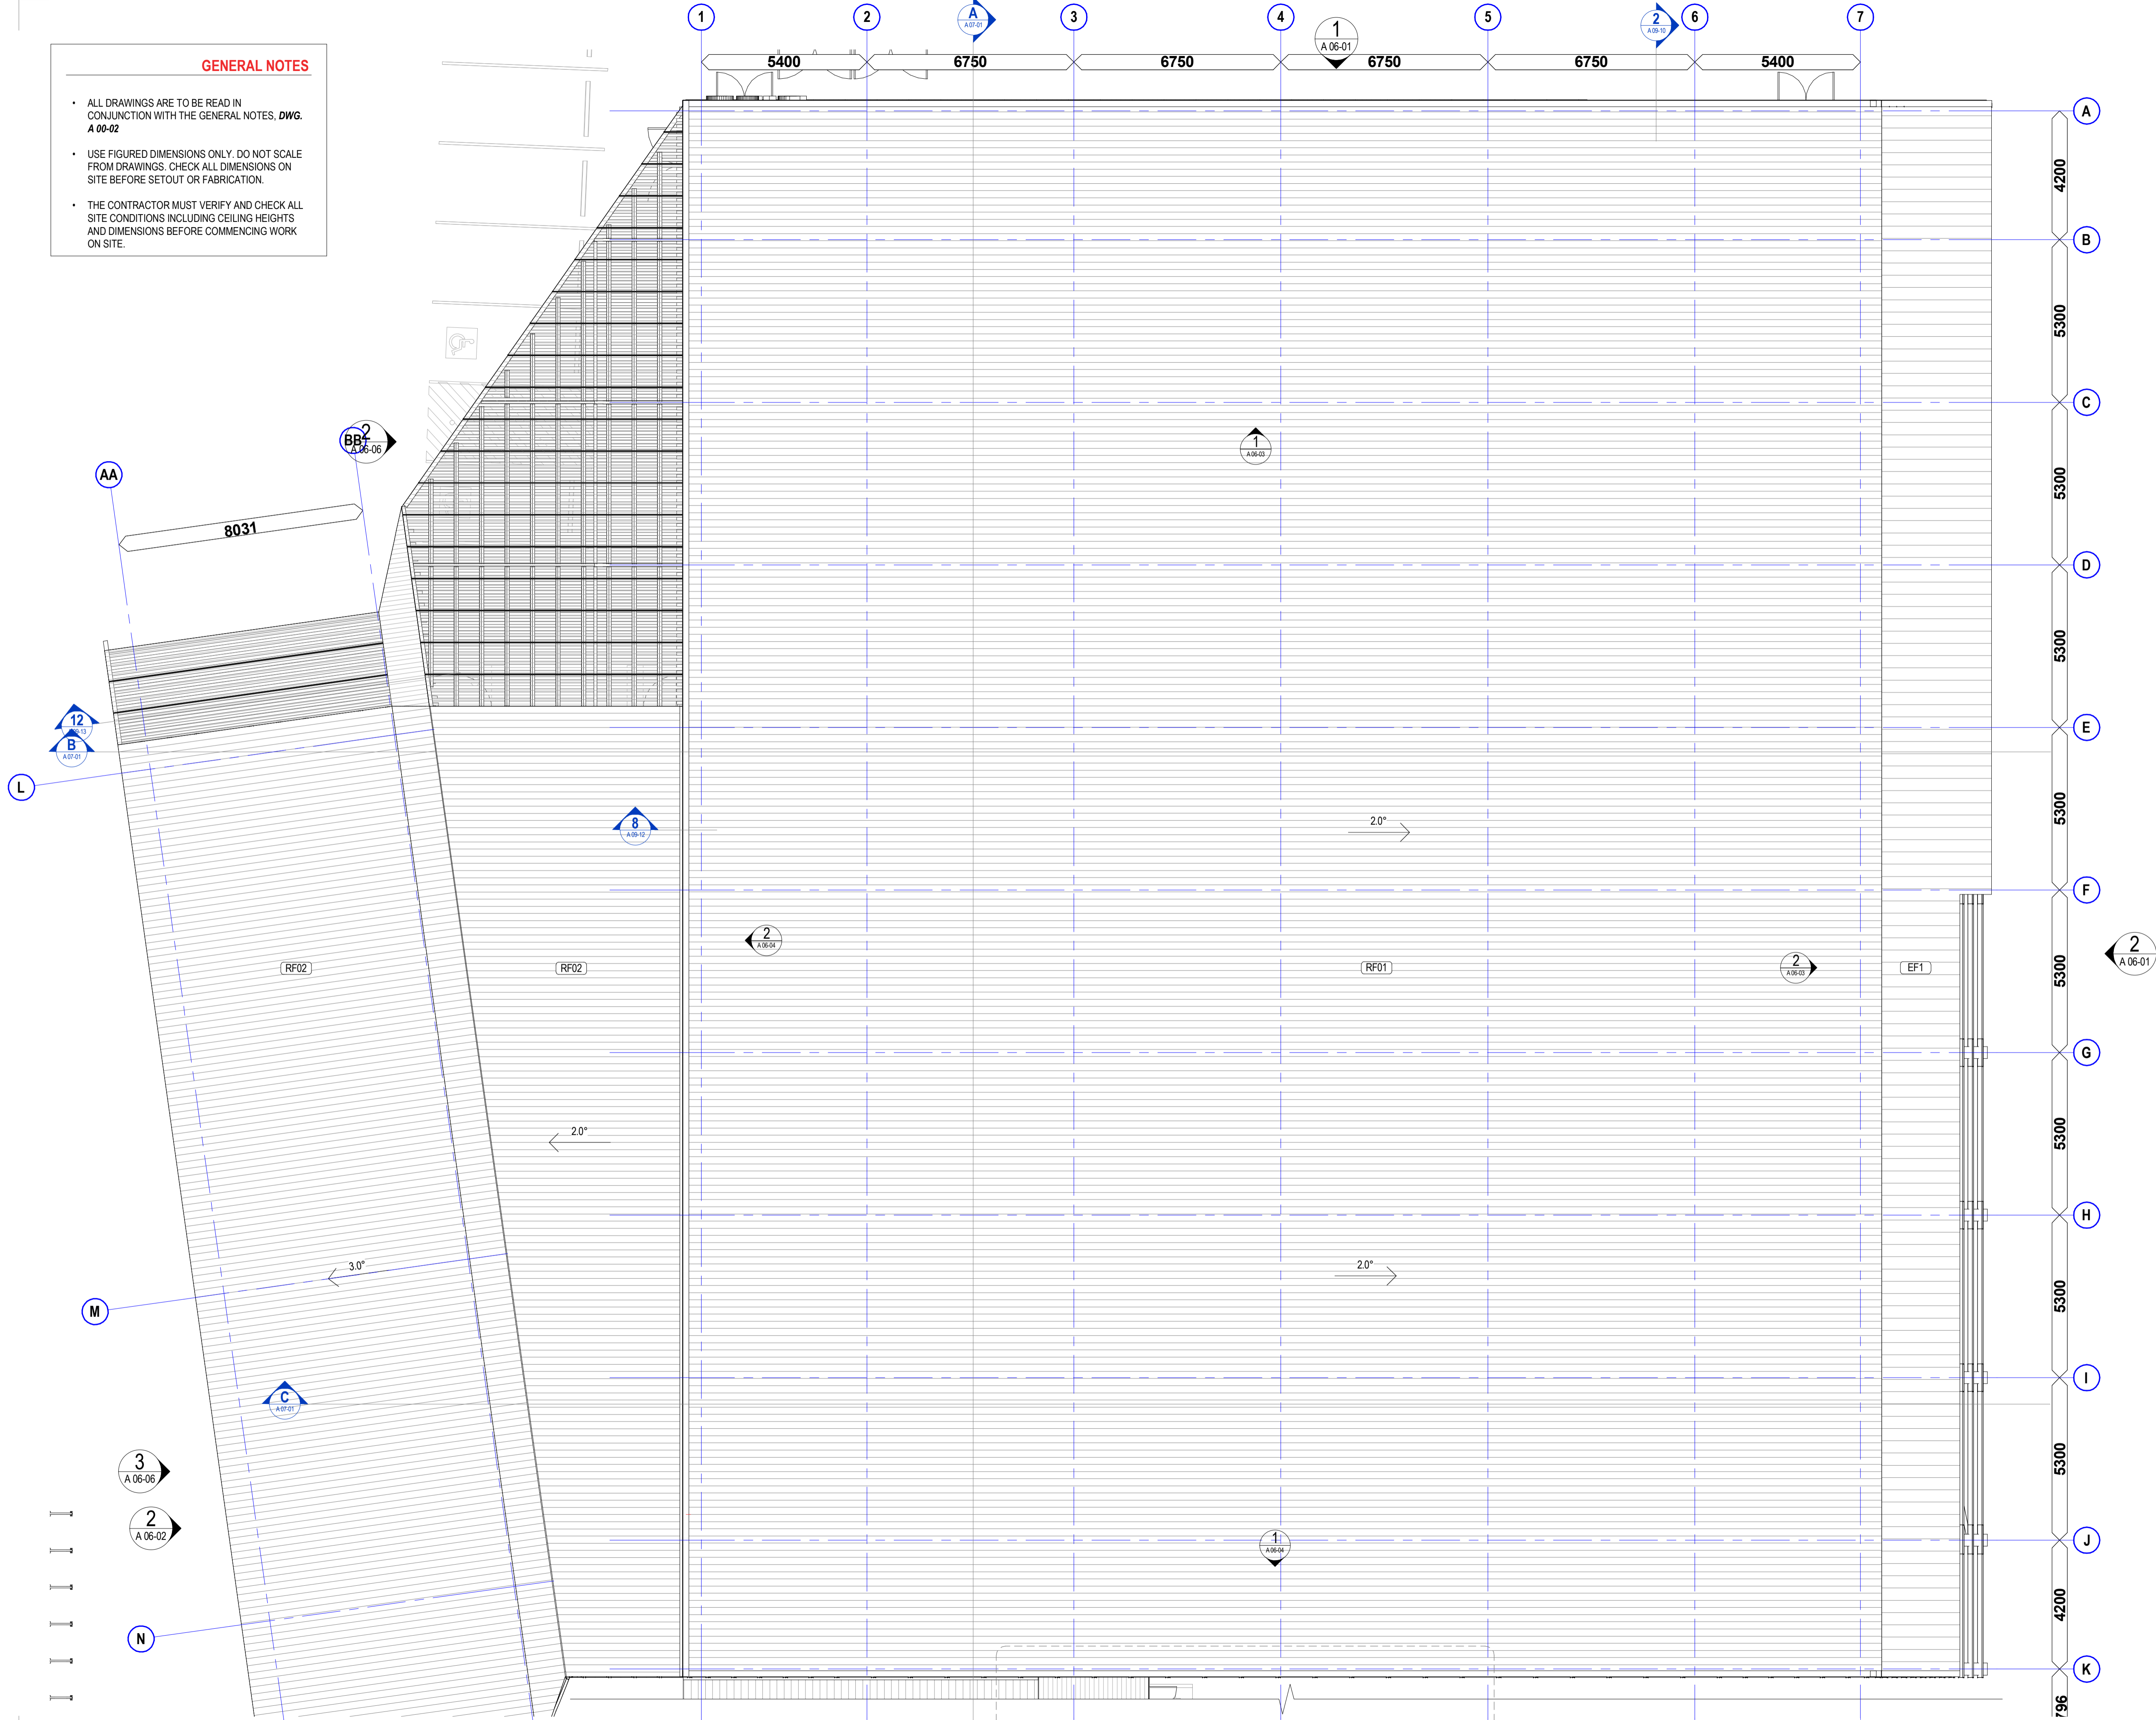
GENERAL NOTES

• ALL DRAWINGS ARE TO BE READ IN CONJUNCTION WITH THE GENERAL NOTES, DWG. A 00-02

• USE FIGURED DIMENSIONS ONLY. DO NOT SCALE FROM DRAWINGS. CHECK ALL DIMENSIONS ON SITE BEFORE SETOUT OR FABRICATION.

• THE CONTRACTOR MUST VERIFY AND CHECK ALL SITE CONDITIONS INCLUDING CEILING HEIGHTS AND DIMENSIONS BEFORE COMMENCING WORK ON SITE.

1 2 A A 07-01 3 4 1 A 06-01 5 2 A 09-10 6 7

5400 6750 6750 6750 6750 5400

A B C D E F G H I J K

4200 5300 5300 5300 5300 5300 5300 5300 5300 4200 796

BB 2 A 06-06

AA

8031

1 A 06-03

12 A 09-13

B A 07-01

L

8 A 09-12

2.0°

2 A 06-04

RF02 RF02 RF01 EF1

2 A 06-03

2 A 06-01

2.0°

3.0°

2.0°

M

C A 07-01

3 A 06-06

2 A 06-02

1 A 06-04

N